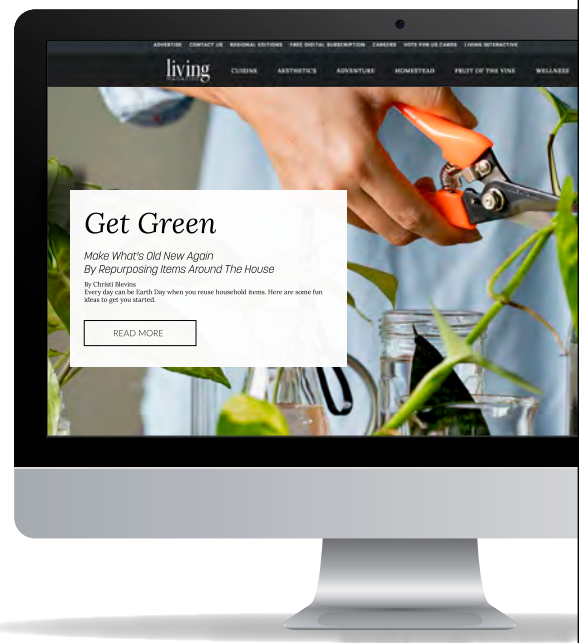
ADVERTISE CONTACT US REGIONAL EDITIONS FREE DIGITAL SUBSCRIPTION CAREERS VOTE FOR US CARDS LIVING INTERACTIVE

living MAGAZINE

CUISINE AESTHETICS ADVENTURE HOMESTEAD FRUIT OF THE VINE WELLNESS

Get Green

Make What's Old New Again By Repurposing Items Around The House

By Christi Blevins
Every day can be Earth Day when you reuse household items. Here are some fun ideas to get you started.

READ MORE